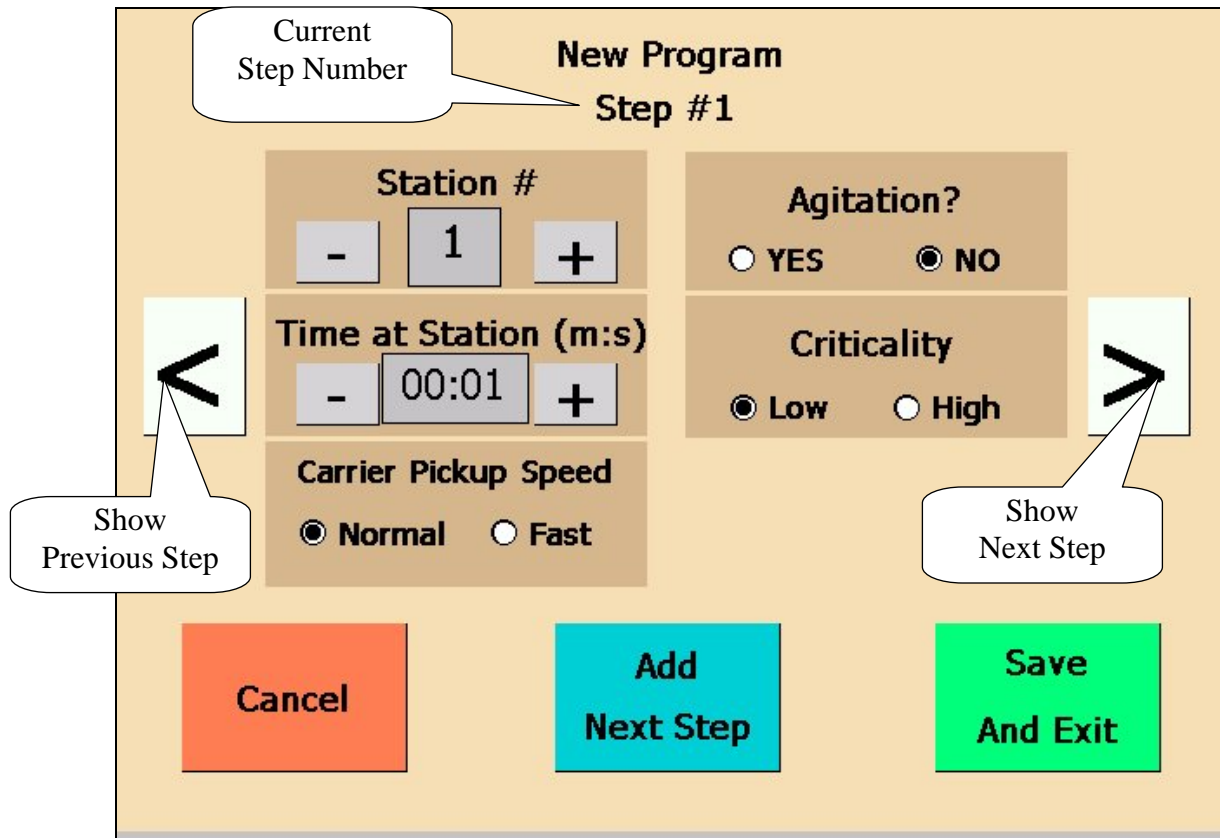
Current Step Number

New Program
Step #1

Station #
- 1 +

Time at Station (m:s)
- 00:01 +

Carrier Pickup Speed
Normal Fast

Agitation?
YES NO

Criticality
Low High

<

>

Show Previous Step

Show Next Step

Cancel

Add Next Step

Save And Exit